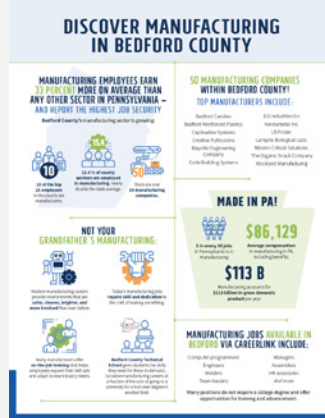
DISCOVER MANUFACTURING IN BEDFORD COUNTY

MANUFACTURING EMPLOYEES EARN 33 PERCENT MORE ON AVERAGE THAN ANY OTHER SECTOR IN PENNSYLVANIA – AND REPORT THE HIGHEST JOB SECURITY

Bedford County's manufacturing sector is growing:

10
10 of the top 25 employers in the county are manufacturers.

15.4
15.4 % of county workers are employed in manufacturing, nearly double the state average.

50
There are over 50 manufacturing companies.

50 MANUFACTURING COMPANIES WITHIN BEDFORD COUNTY!
TOP MANUFACTURERS INCLUDE:

Bedford Candies
Bedford Reinforced Plastics
CapitalAire Systems
Creative Pultrusions
Maysville Engineering Company
Code Building Systems

JLG Industries Inc
Kennametal Inc
LB Foster
Lampire Biological Labs
Mission Critical Solutions
The Organic Snack Company
Rockland Manufacturing

MADE IN PA!

1 in every 10 jobs in Pennsylvania is in manufacturing

$86,129
Average compensation in manufacturing in PA, including benefits.

$113 B
Manufacturing accounts for $113 billion in gross domestic product per year

NOT YOUR GRANDFATHER'S MANUFACTURING:

Modern manufacturing careers provide environments that are safer, cleaner, brighter, and more involved than ever before.

Today's manufacturing jobs require skill and dedication to the craft of making something.

Many manufacturers offer on-the-job training that helps employees expand their skill sets and adapt to new industry needs.

Bedford County Technical School gives students the skills they need for these in-demand careers, helping them earn at a fraction of the cost of going to a university for a four-year degree in another field.

MANUFACTURING JOBS AVAILABLE IN BEDFORD VIA CAREERLINK INCLUDE:

Computer programmers
Engineers
Welders
Team leaders

Managers
Assemblers
HR associates
And more

Many positions do not require a college degree and offer opportunities for training and advancement.